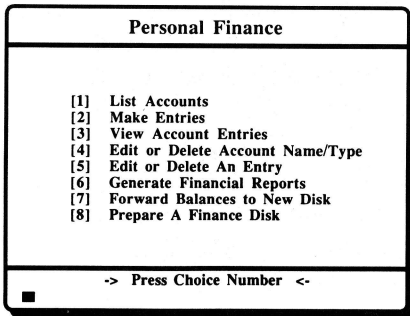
Personal Finance

[1] List Accounts
[2] Make Entries
[3] View Account Entries
[4] Edit or Delete Account Name/Type
[5] Edit or Delete An Entry
[6] Generate Financial Reports
[7] Forward Balances to New Disk
[8] Prepare A Finance Disk

-> Press Choice Number <-